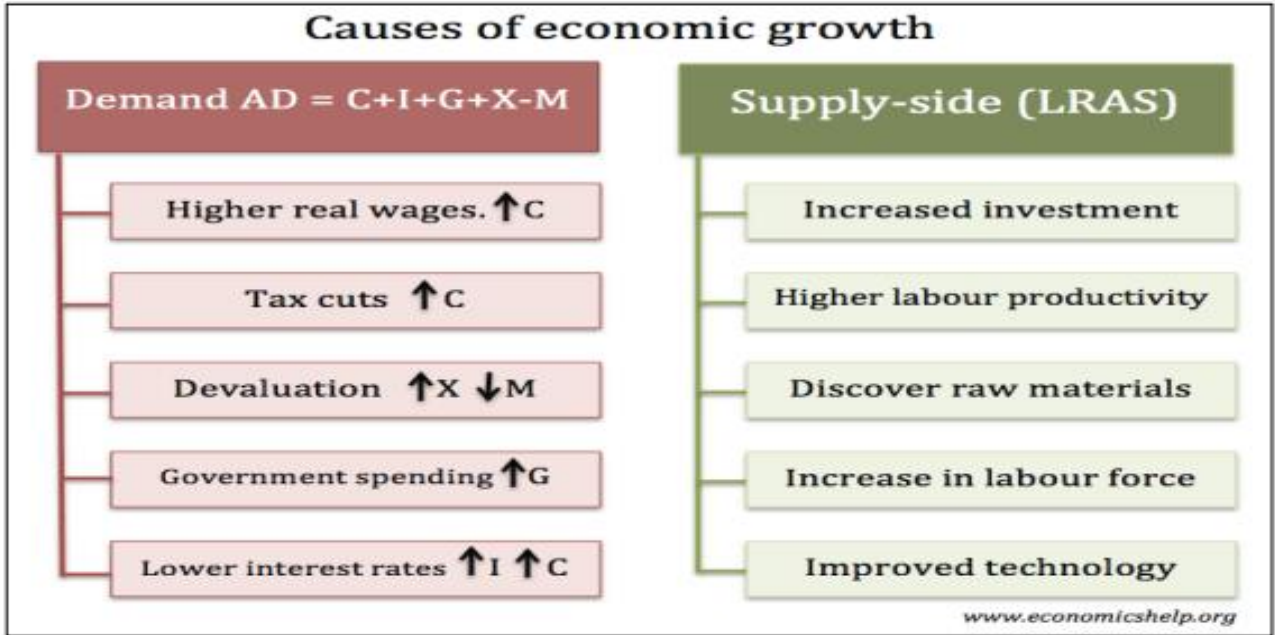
Causes of economic growth

Demand AD = C+I+G+X-M

Higher real wages. ↑C

Tax cuts ↑C

Devaluation ↑X ↓M

Government spending ↑G

Lower interest rates ↑I ↑C

Supply-side (LRAS)

Increased investment

Higher labour productivity

Discover raw materials

Increase in labour force

Improved technology

www.economicshelp.org